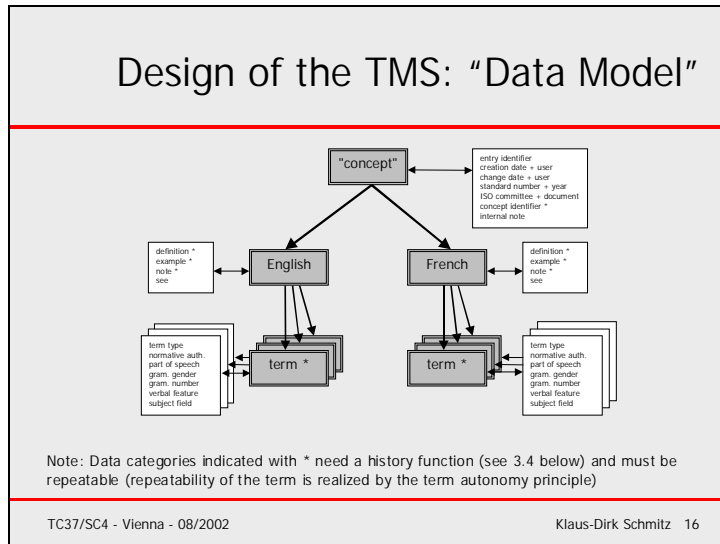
Design of the TMS: “Data Model”

"concept"

entry identifier
creation date + user
change date + user
standard number + year
ISO committee + document
concept identifier *
internal note

definition *
example *
note *
see

English

French

definition *
example *
note *
see

term type
normative auth.
part of speech
gram. gender
gram. number
verbal feature
subject field

term *

term *

term type
normative auth.
part of speech
gram. gender
gram. number
verbal feature
subject field

Note: Data categories indicated with * need a history function (see 3.4 below) and must be repeatable (repeatability of the term is realized by the term autonomy principle)

TC37/SC4 - Vienna - 08/2002

Klaus-Dirk Schmitz 16